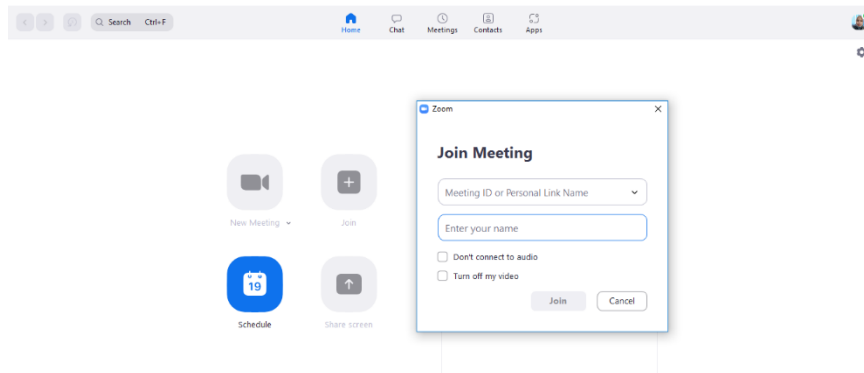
Search Ctrl+F

Home Chat Meetings Contacts Apps

New Meeting

Join

19

Schedule

Share screen

Zoom

Join Meeting

Meeting ID or Personal Link Name

Enter your name

Don't connect to audio

Turn off my video

Join

Cancel